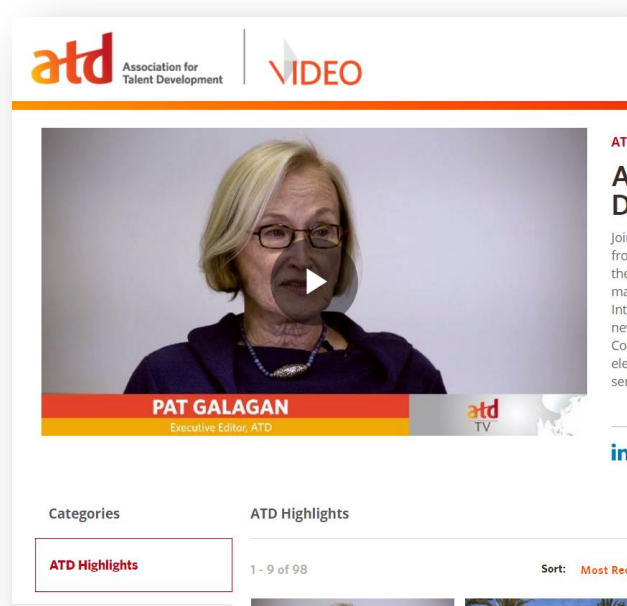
atd Association for Talent Development

VIDEO

PAT GALAGAN
Executive Editor, ATD

atd TV

AT

A
D

Joi
fro
the
ma
Int
ne
Co
ele
ser

in

Categories

ATD Highlights

ATD Highlights

1 - 9 of 98

Sort: Most Re